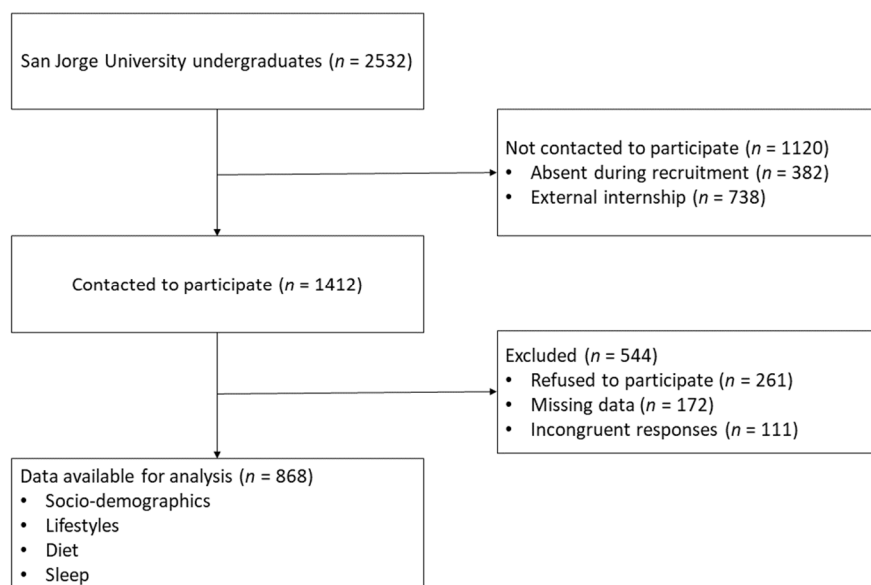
San Jorge University undergraduates ($n$ = 2532)

Not contacted to participate ($n$ = 1120)
• Absent during recruitment ($n$ = 382)
• External internship ($n$ = 738)

Contacted to participate ($n$ = 1412)

Excluded ($n$ = 544)
• Refused to participate ($n$ = 261)
• Missing data ($n$ = 172)
• Incongruent responses ($n$ = 111)

Data available for analysis ($n$ = 868)
• Socio-demographics
• Lifestyles
• Diet
• Sleep